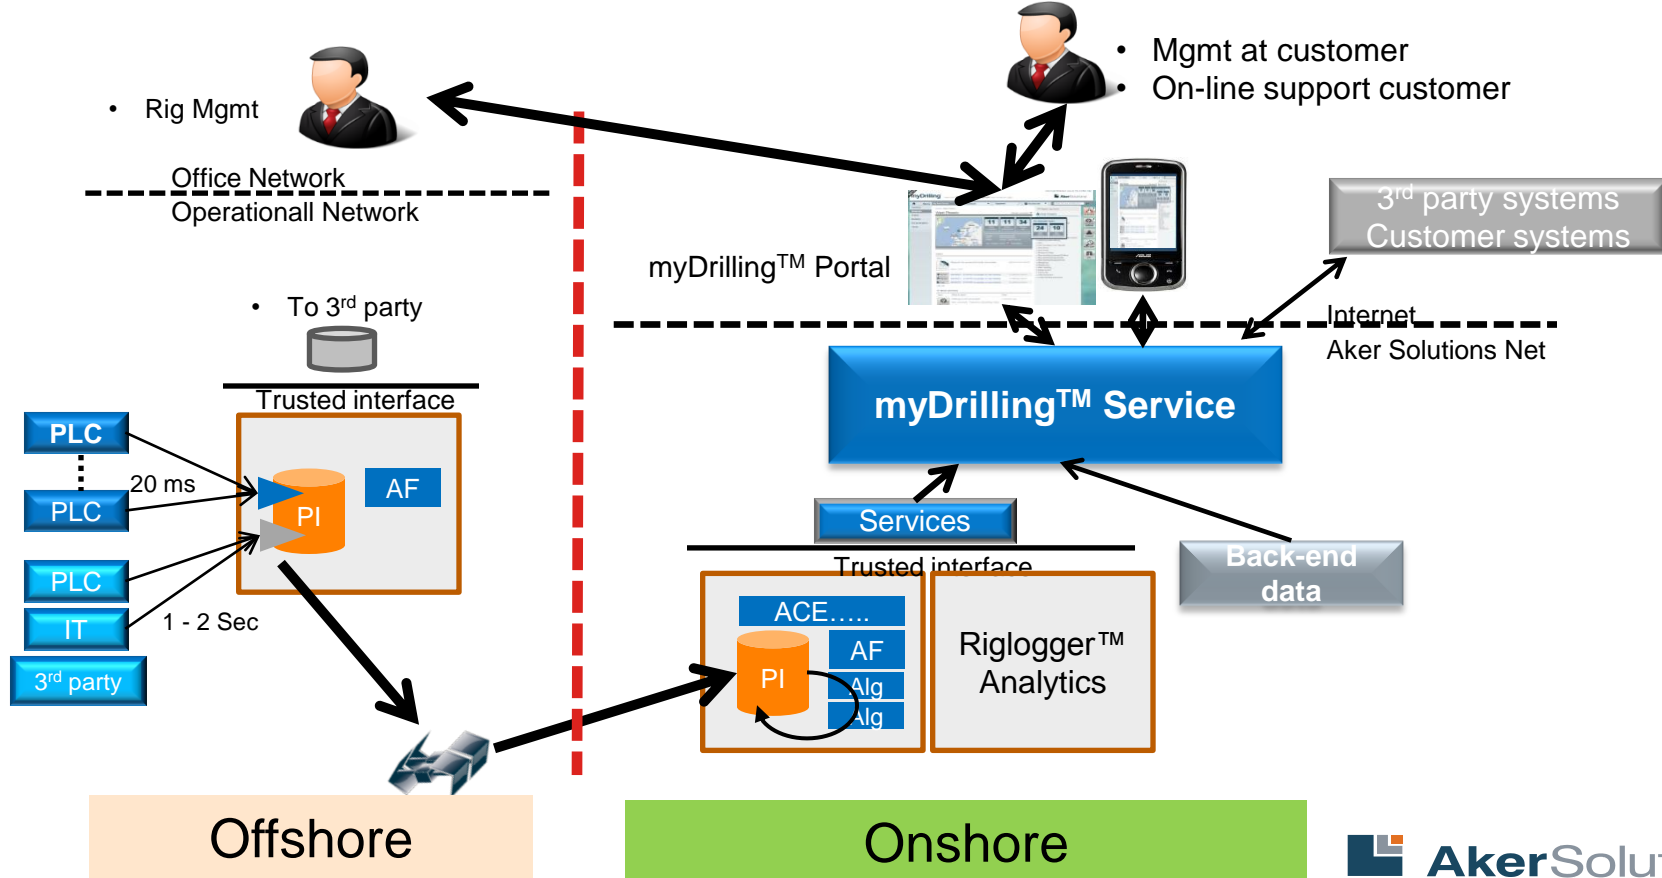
• Rig Mgmt

• Mgmt at customer
• On-line support customer

Office Network
Operationall Network

myDrilling$^{TM}$ Portal

3$^{rd}$ party systems
Customer systems

Internet
Aker Solutions Net

• To 3$^{rd}$ party

Trusted interface

PLC
PLC
20 ms
PI
AF
PLC
IT
1 - 2 Sec
3$^{rd}$ party

myDrilling$^{TM}$ Service

Services

Trusted interface

ACE.....
PI
AF
Alg
Alg

Riglogger™ Analytics

Back-end data

Offshore

Onshore

AkerSolu